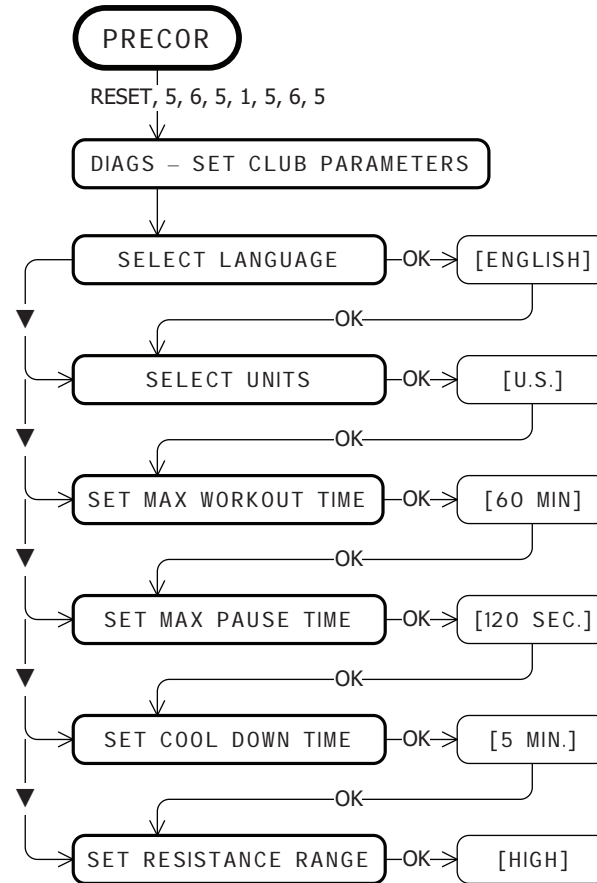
PRECOR

RESET, 5, 6, 5, 1, 5, 6, 5

DIAGS – SET CLUB PARAMETERS

SELECT LANGUAGE

OK

[ENGLISH]

OK

SELECT UNITS

OK

[U.S.]

OK

SET MAX WORKOUT TIME

OK

[60 MIN]

OK

SET MAX PAUSE TIME

OK

[120 SEC.]

OK

SET COOL DOWN TIME

OK

[5 MIN.]

OK

SET RESISTANCE RANGE

OK

[HIGH]